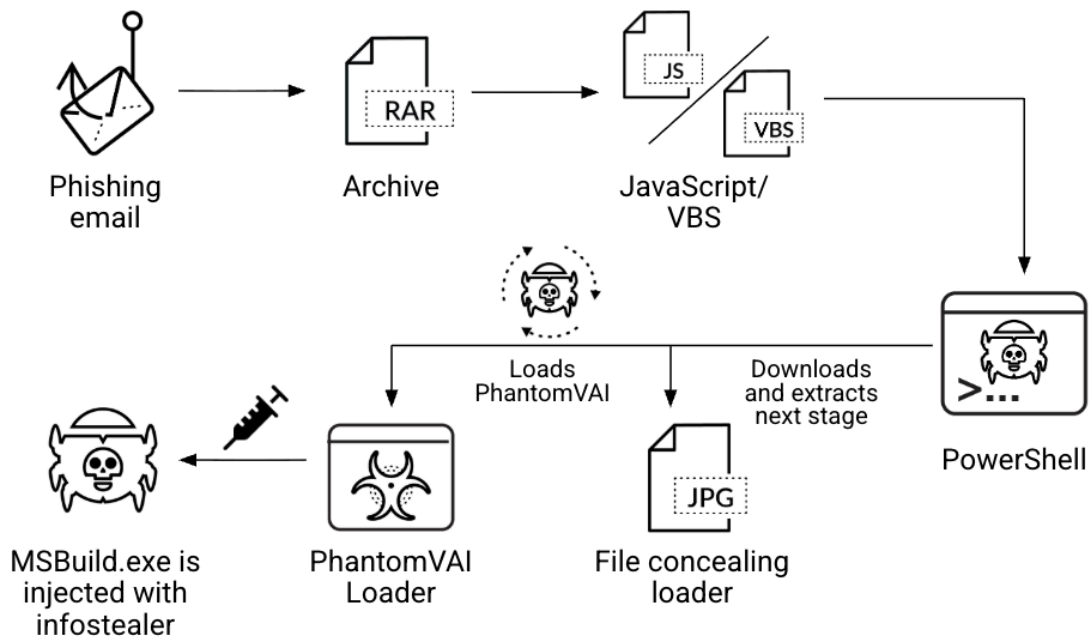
Phishing email

RAR

Archive

JS

VBS

JavaScript/ VBS

Loads PhantomVAI

Downloads and extracts next stage

>...

PowerShell

MSBuild.exe is injected with infostealer

PhantomVAI Loader

JPG

File concealing loader